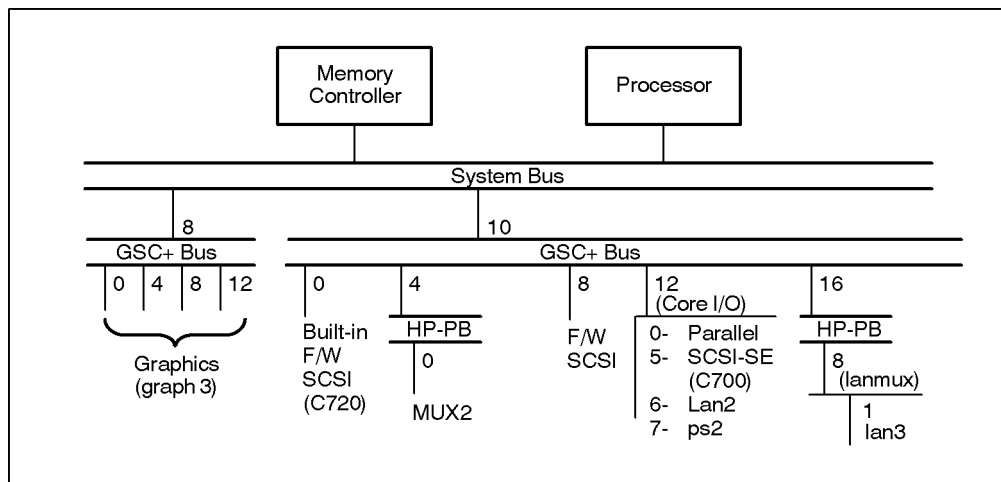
Memory Controller

Processor

System Bus

8

10

GSC+ Bus

GSC+ Bus

0 4 8 12

Graphics (graph 3)

0

Built-in F/W SCSI (C720)

4

HP-PB

0

MUX2

8

F/W SCSI

12 (Core I/O)

0- Parallel
5- SCSI-SE (C700)
6- Lan2
7- ps2

16

HP-PB

8 (lanmux)

1 lan3